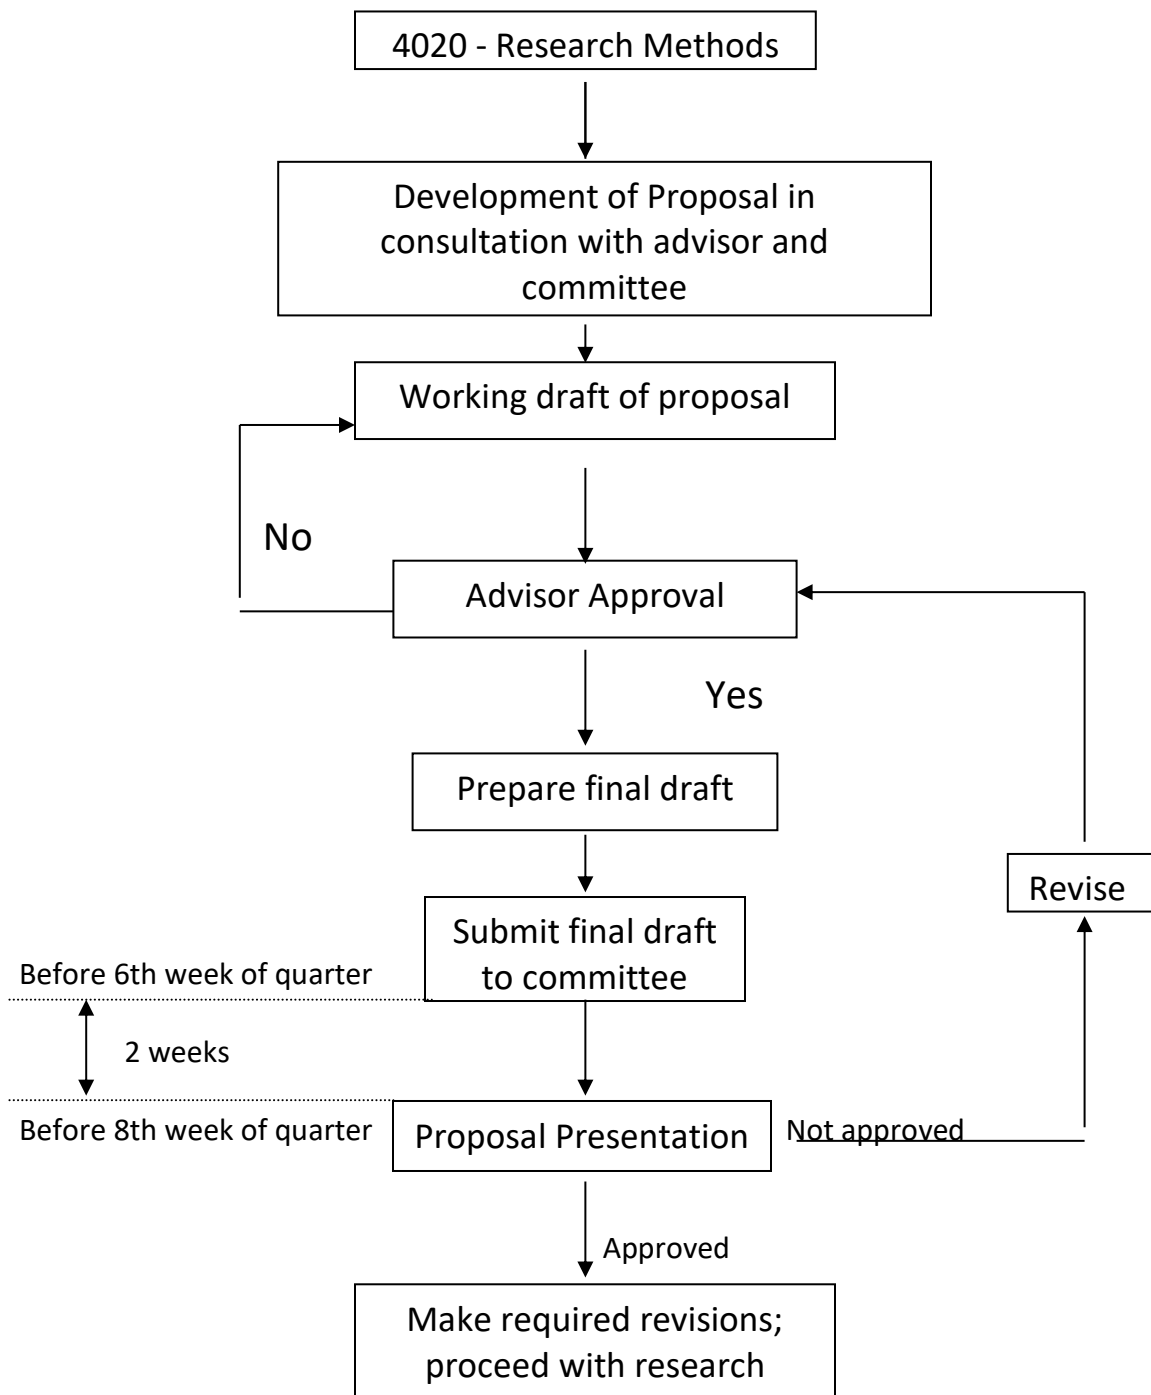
4020 - Research Methods

Development of Proposal in consultation with advisor and committee

Working draft of proposal

No

Advisor Approval

Yes

Prepare final draft

Revise

Submit final draft to committee

Before 6th week of quarter

2 weeks

Before 8th week of quarter

Proposal Presentation

Not approved

Approved

Make required revisions; proceed with research